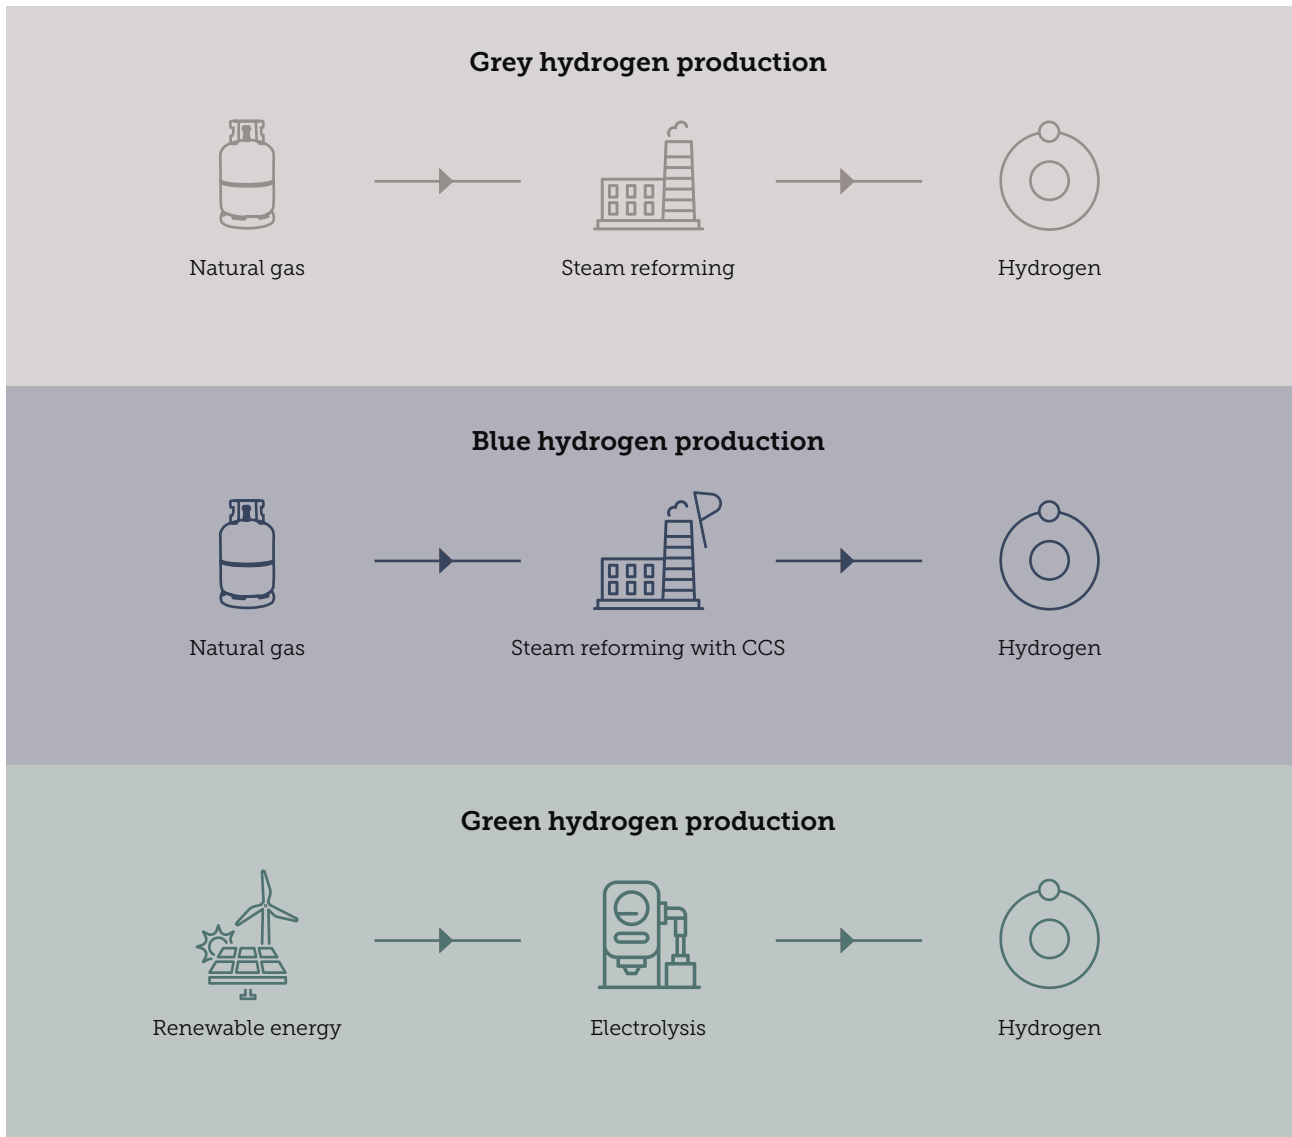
Grey hydrogen production

Natural gas

Steam reforming

Hydrogen

Blue hydrogen production

Natural gas

Steam reforming with CCS

Hydrogen

Green hydrogen production

Renewable energy

Electrolysis

Hydrogen